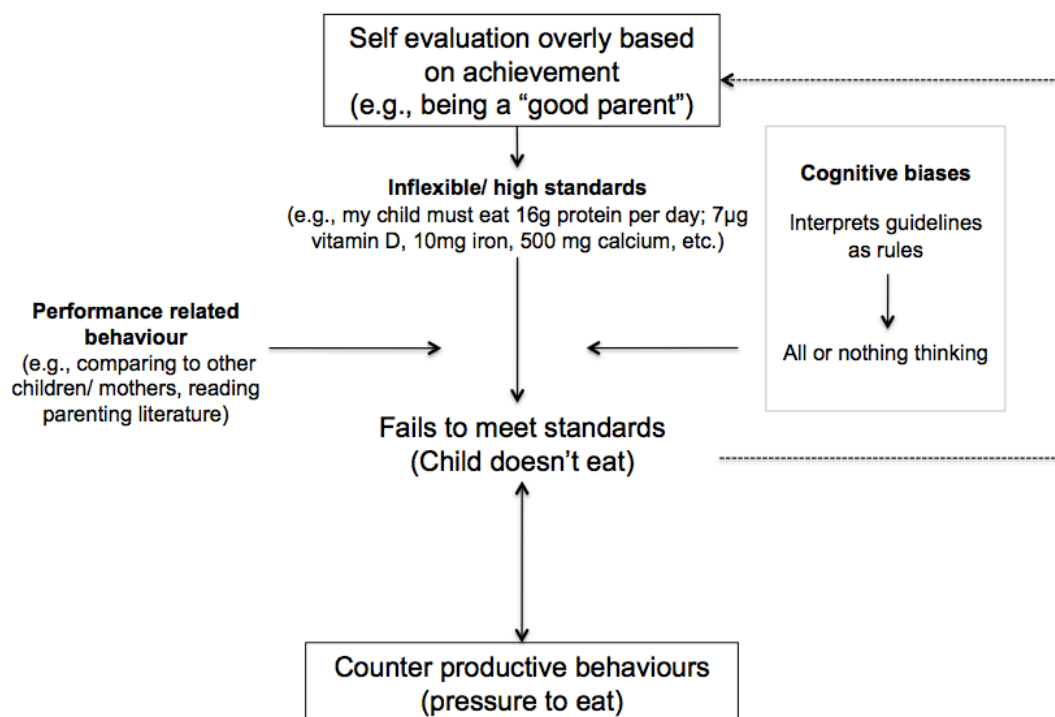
Self evaluation overly based on achievement
(e.g., being a “good parent”)

**Inflexible/ high standards**
(e.g., my child must eat 16g protein per day; 7µg vitamin D, 10mg iron, 500 mg calcium, etc.)

**Cognitive biases**

Interprets guidelines as rules

All or nothing thinking

**Performance related behaviour**
(e.g., comparing to other children/ mothers, reading parenting literature)

Fails to meet standards
(Child doesn’t eat)

Counter productive behaviours
(pressure to eat)